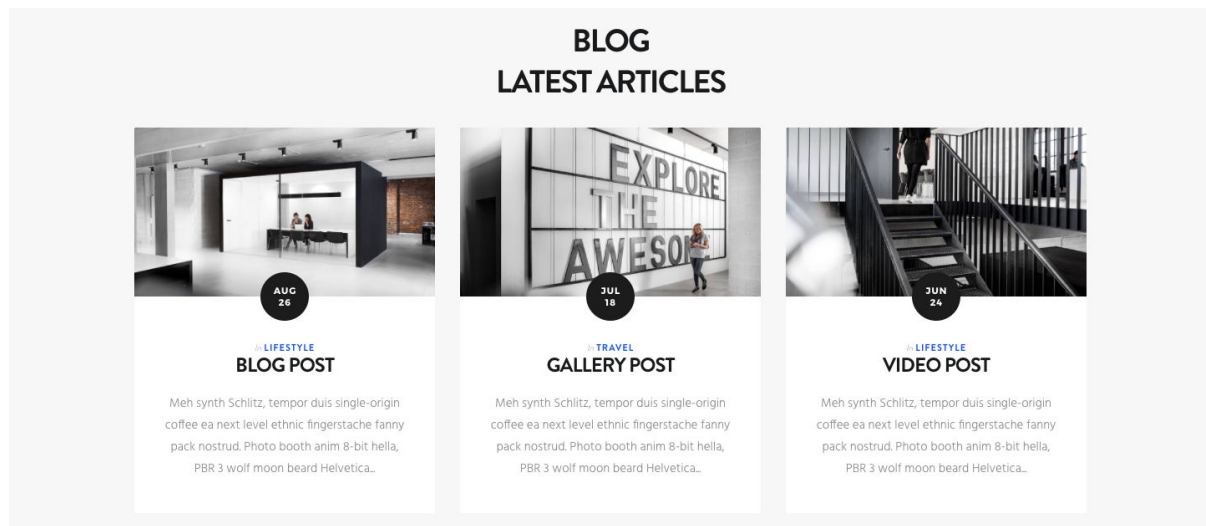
BLOG
LATEST ARTICLES

EXPLORE
THE
AWESO

AUG
26

In LIFESTYLE
BLOG POST

Meh synth Schlitz, tempor duis single-origin coffee ea next level ethnic fingerstache fanny pack nostrud. Photo booth anim 8-bit hella, PBR 3 wolf moon beard Helvetica...

JUL
18

In TRAVEL
GALLERY POST

Meh synth Schlitz, tempor duis single-origin coffee ea next level ethnic fingerstache fanny pack nostrud. Photo booth anim 8-bit hella, PBR 3 wolf moon beard Helvetica...

JUN
24

In LIFESTYLE
VIDEO POST

Meh synth Schlitz, tempor duis single-origin coffee ea next level ethnic fingerstache fanny pack nostrud. Photo booth anim 8-bit hella, PBR 3 wolf moon beard Helvetica...